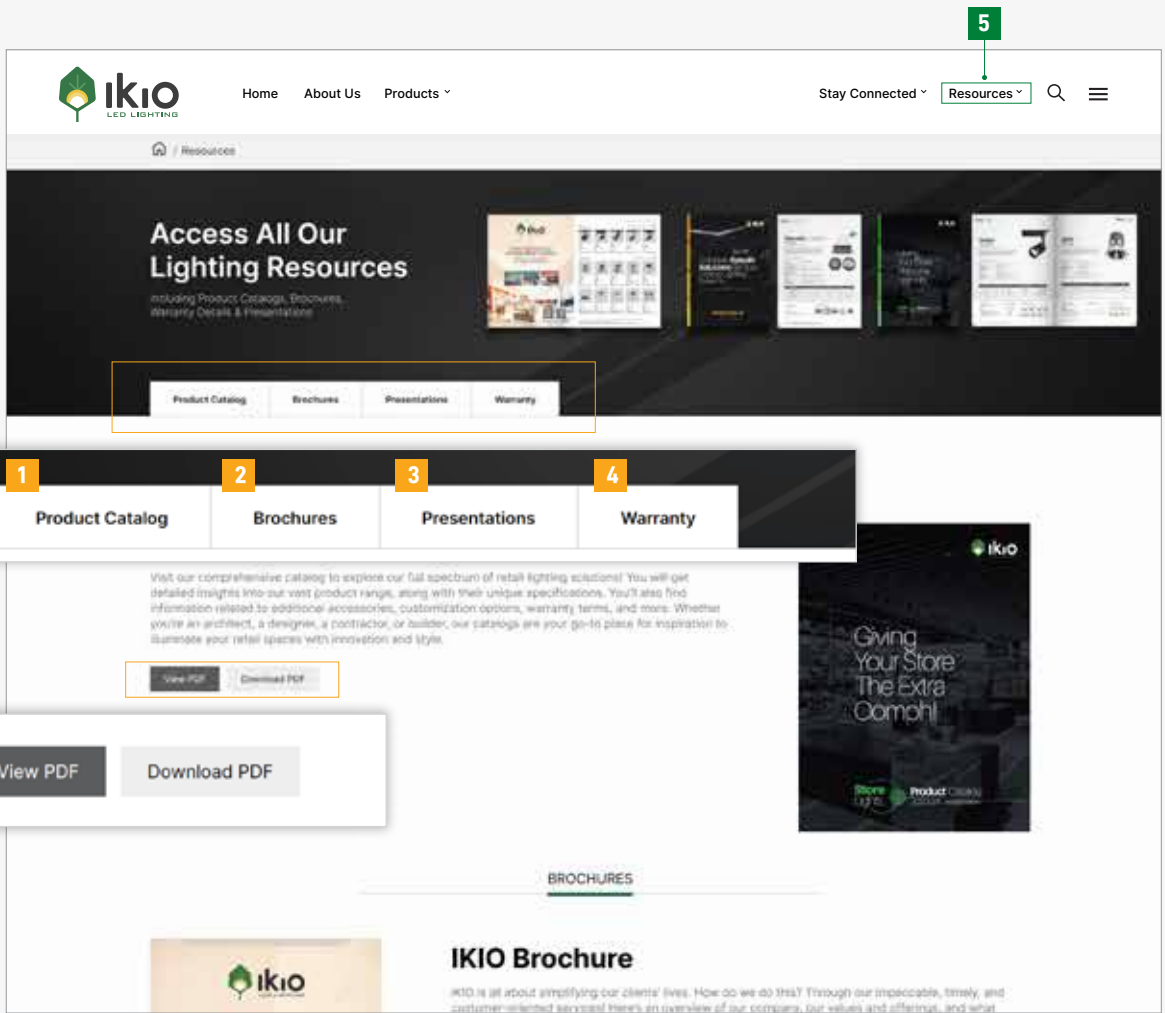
5

IKIO
LED LIGHTING

Home About Us Products ˅

Stay Connected ˅ Resources ˅

/ Resources

Access All Our Lighting Resources

Including Product Catalogs, Brochures, Warranty Details & Presentations

Product Catalog Brochures Presentations Warranty

1 Product Catalog 2 Brochures 3 Presentations 4 Warranty

Visit our comprehensive catalog to explore our full spectrum of retail lighting solutions! You will get detailed insights into our vast product range, along with their unique specifications. You'll also find information related to additional accessories, customization options, warranty terms, and more. Whether you're an architect, a designer, a contractor, or builder, our catalogs are your go-to place for inspiration to illuminate your retail spaces with innovation and style.

View PDF Download PDF

View PDF Download PDF

IKIO

Giving Your Store The Extra Oomph!

Store Lights Product Catalog

BROCHURES

IKIO

IKIO Brochure

IKIO is all about simplifying our clients' lives. How do we do this? Through our impeccable, timely, and customer-oriented services! Here's an overview of our company, our values and offerings, and what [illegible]